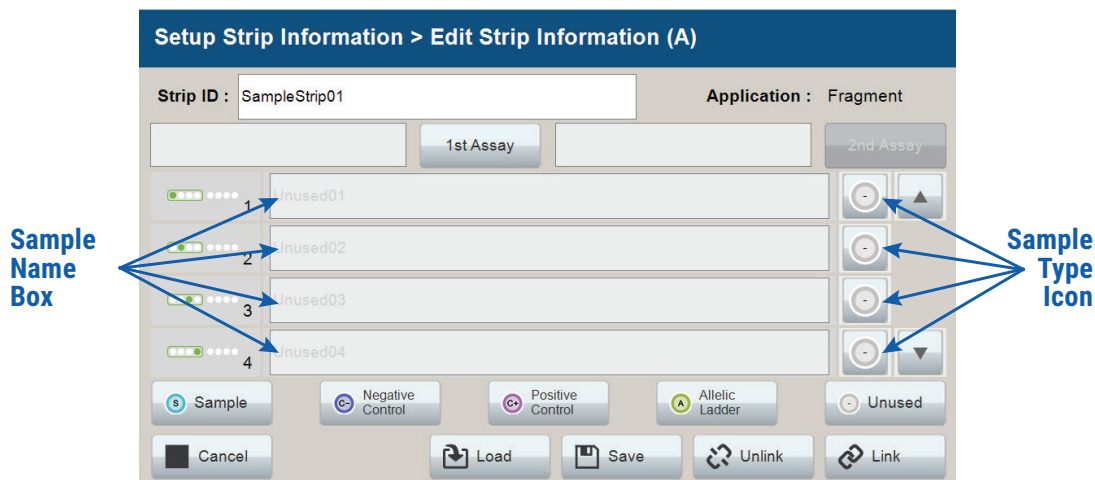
Setup Strip Information > Edit Strip Information (A)

Strip ID : SampleStrip01

Application : Fragment

1st Assay

2nd Assay

Sample Name Box

Sample Type Icon

1 Unused01 -

2 Unused02 -

3 Unused03 -

4 Unused04 -

S Sample

C- Negative Control

C+ Positive Control

A Allelic Ladder

- Unused

Cancel

Load

Save

Unlink

Link